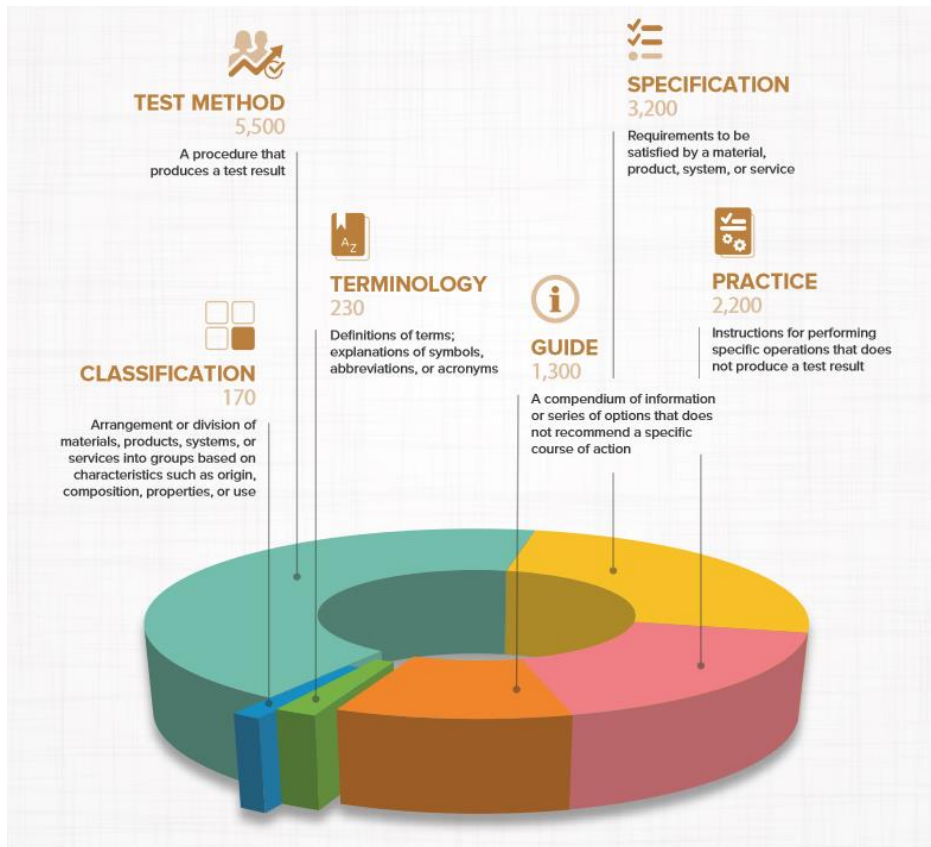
TEST METHOD
5,500
A procedure that produces a test result

SPECIFICATION
3,200
Requirements to be satisfied by a material, product, system, or service

A Z

TERMINOLOGY
230
Definitions of terms; explanations of symbols, abbreviations, or acronyms

PRACTICE
2,200
Instructions for performing specific operations that does not produce a test result

CLASSIFICATION
170
Arrangement or division of materials, products, systems, or services into groups based on characteristics such as origin, composition, properties, or use

GUIDE
1,300
A compendium of information or series of options that does not recommend a specific course of action